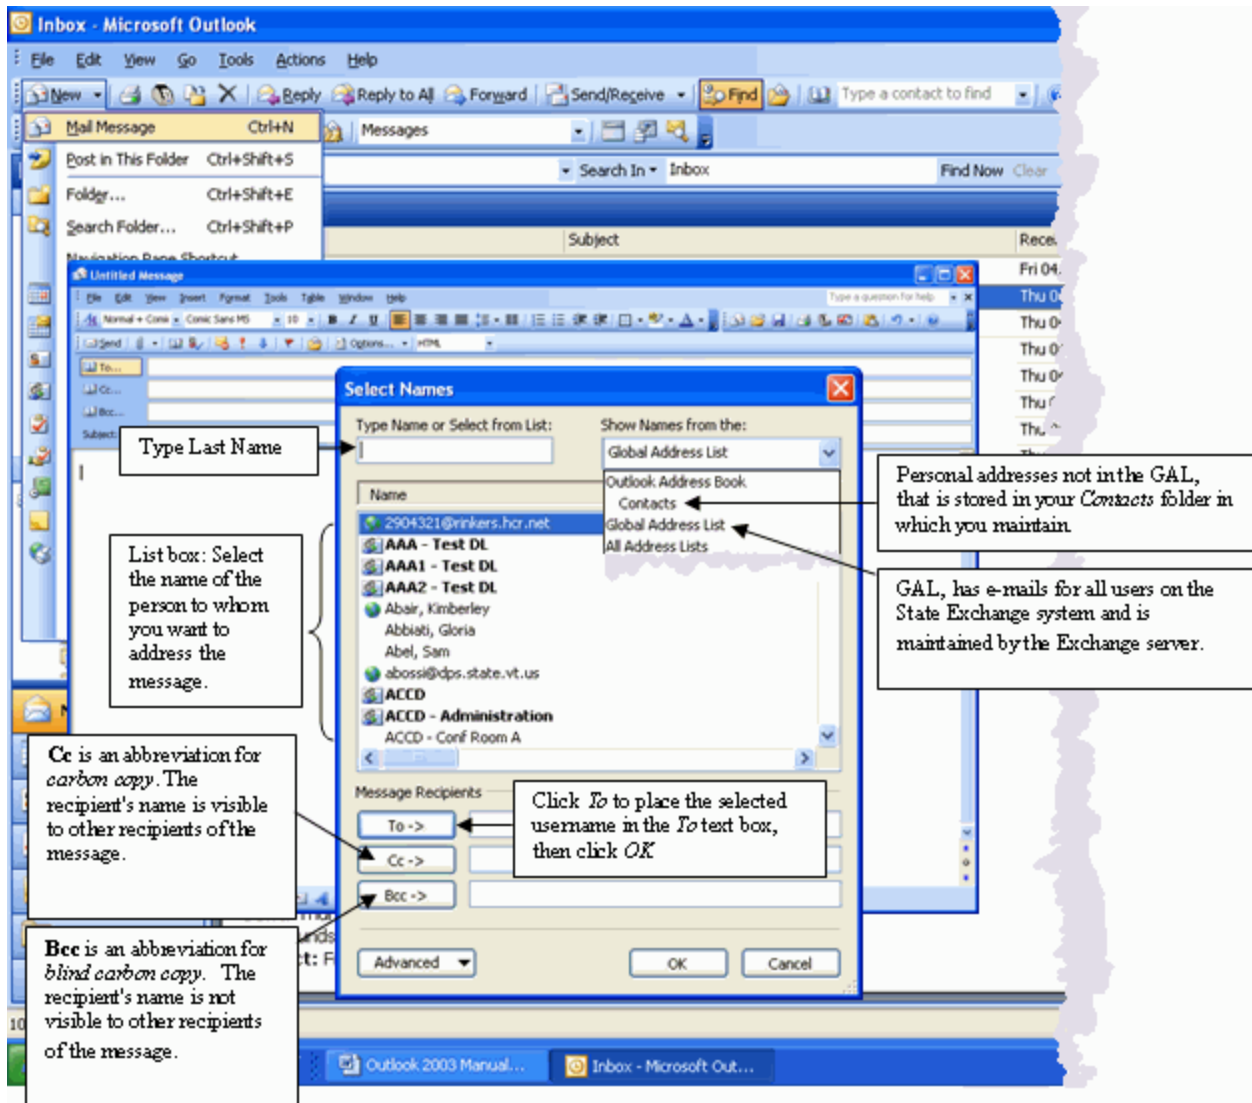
Inbox - Microsoft Outlook

File Edit View Go Tools Actions Help

New Reply Reply to All Forward Send/Receive Find Type a contact to find

Mail Message Ctrl+N
Post in This Folder Ctrl+Shift+S
Folder... Ctrl+Shift+E
Search Folder... Ctrl+Shift+P

Messages

Search In Inbox Find Now Clear

Subject Recei

Fri 04
Thu 0
Thu 0
Thu 0
Thu 0
Thu
Thu

Untitled Message

File Edit View Insert Format Tools Table Window Help Type a question for help

Normal + Comi Comic Sans MS 10

Send Options... HTML

To...
Cc...
Bcc...
Subject:

Select Names

Type Name or Select from List:

Show Names from the:

Global Address List

Outlook Address Book
Contacts
Global Address List
All Address Lists

Name

2904321@rinkers.hcr.net
AAA - Test DL
AAA1 - Test DL
AAA2 - Test DL
Abair, Kimberley
Abbiati, Gloria
Abel, Sam
abossi@dps.state.vt.us
ACCD
ACCD - Administration
ACCD - Conf Room A

Message Recipients

To ->
Cc ->
Bcc ->

Advanced OK Cancel

Type Last Name

List box: Select the name of the person to whom you want to address the message.

Personal addresses not in the GAL, that is stored in your Contacts folder in which you maintain.

GAL, has e-mails for all users on the State Exchange system and is maintained by the Exchange server.

Cc is an abbreviation for carbon copy. The recipient's name is visible to other recipients of the message.

Click To to place the selected username in the To text box, then click OK

Bcc is an abbreviation for blind carbon copy. The recipient's name is not visible to other recipients of the message.

Outlook 2003 Manual... Inbox - Microsoft Out...